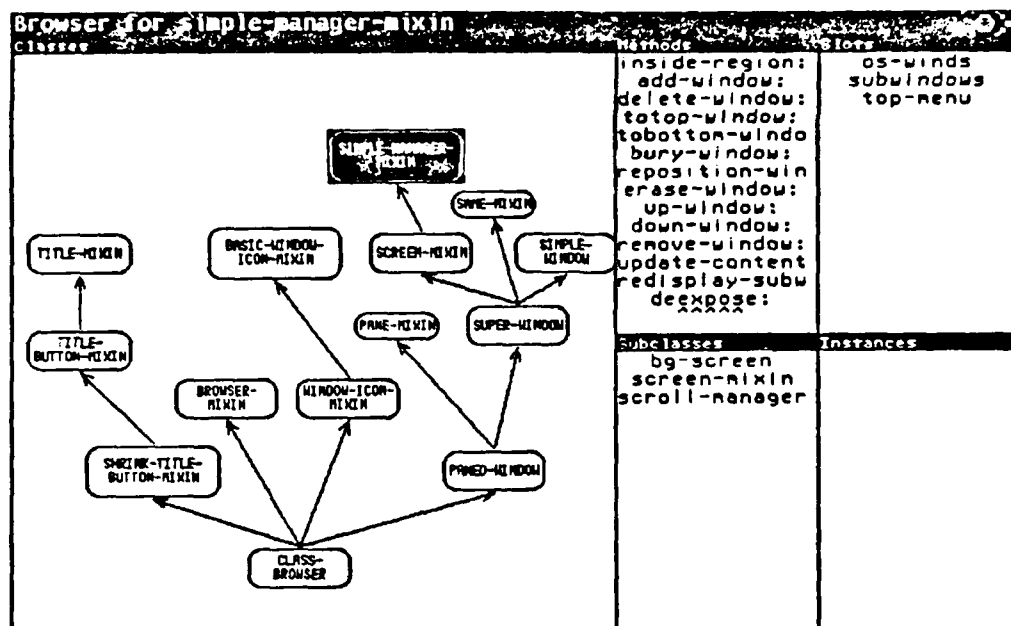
Browser for simple-manager-mixin

Classes

SIMPLE-MANAGER-MIXIN

SAME-MIXIN

TITLE-MIXIN

BASIC-WINDOW-ICON-MIXIN

SCREEN-MIXIN

SIMPLE-WINDOW

TITLE-BUTTON-MIXIN

PANE-MIXIN

SUPER-WINDOW

BROWSER-MIXIN

WINDOW-ICON-MIXIN

SHRINK-TITLE-BUTTON-MIXIN

PANED-WINDOW

CLASS-BROWSER

Methods
inside-region:
add-window:
delete-window:
totop-window:
tobottom-windo
bury-window:
reposition-win
erase-window:
up-window:
down-window:
remove-window:
update-content
redisplay-subw
deexpose:

Slots
os-winds
subwindows
top-menu

Subclasses
bg-screen
screen-mixin
scroll-manager

Instances